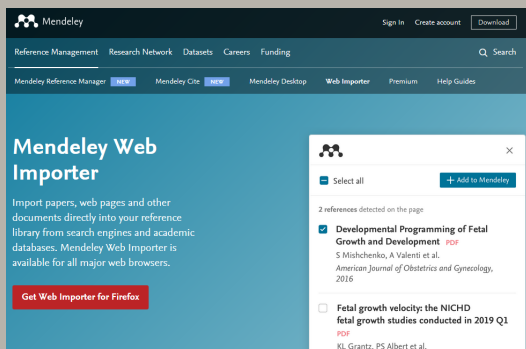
Mendeley

Sign In Create account Download

Reference Management Research Network Datasets Careers Funding

Search

Mendeley Reference Manager NEW Mendeley Cite NEW Mendeley Desktop Web Importer Premium Help Guides

Mendeley Web Importer

Import papers, web pages and other documents directly into your reference library from search engines and academic databases. Mendeley Web Importer is available for all major web browsers.

Get Web Importer for Firefox

Select all

+ Add to Mendeley

2 references detected on the page

Developmental Programming of Fetal Growth and Development PDF
S Mishchenko, A Valenti et al.
American Journal of Obstetrics and Gynecology, 2016

Fetal growth velocity: the NICHD fetal growth studies conducted in 2019 Q1
PDF
KL Grantz, PS Albert et al.